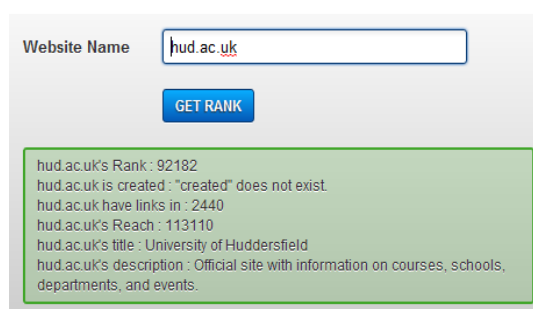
Website Name

hud.ac.uk

GET RANK

hud.ac.uk's Rank : 92182
hud.ac.uk is created : "created" does not exist.
hud.ac.uk have links in : 2440
hud.ac.uk's Reach : 113110
hud.ac.uk's title : University of Huddersfield
hud.ac.uk's description : Official site with information on courses, schools, departments, and events.